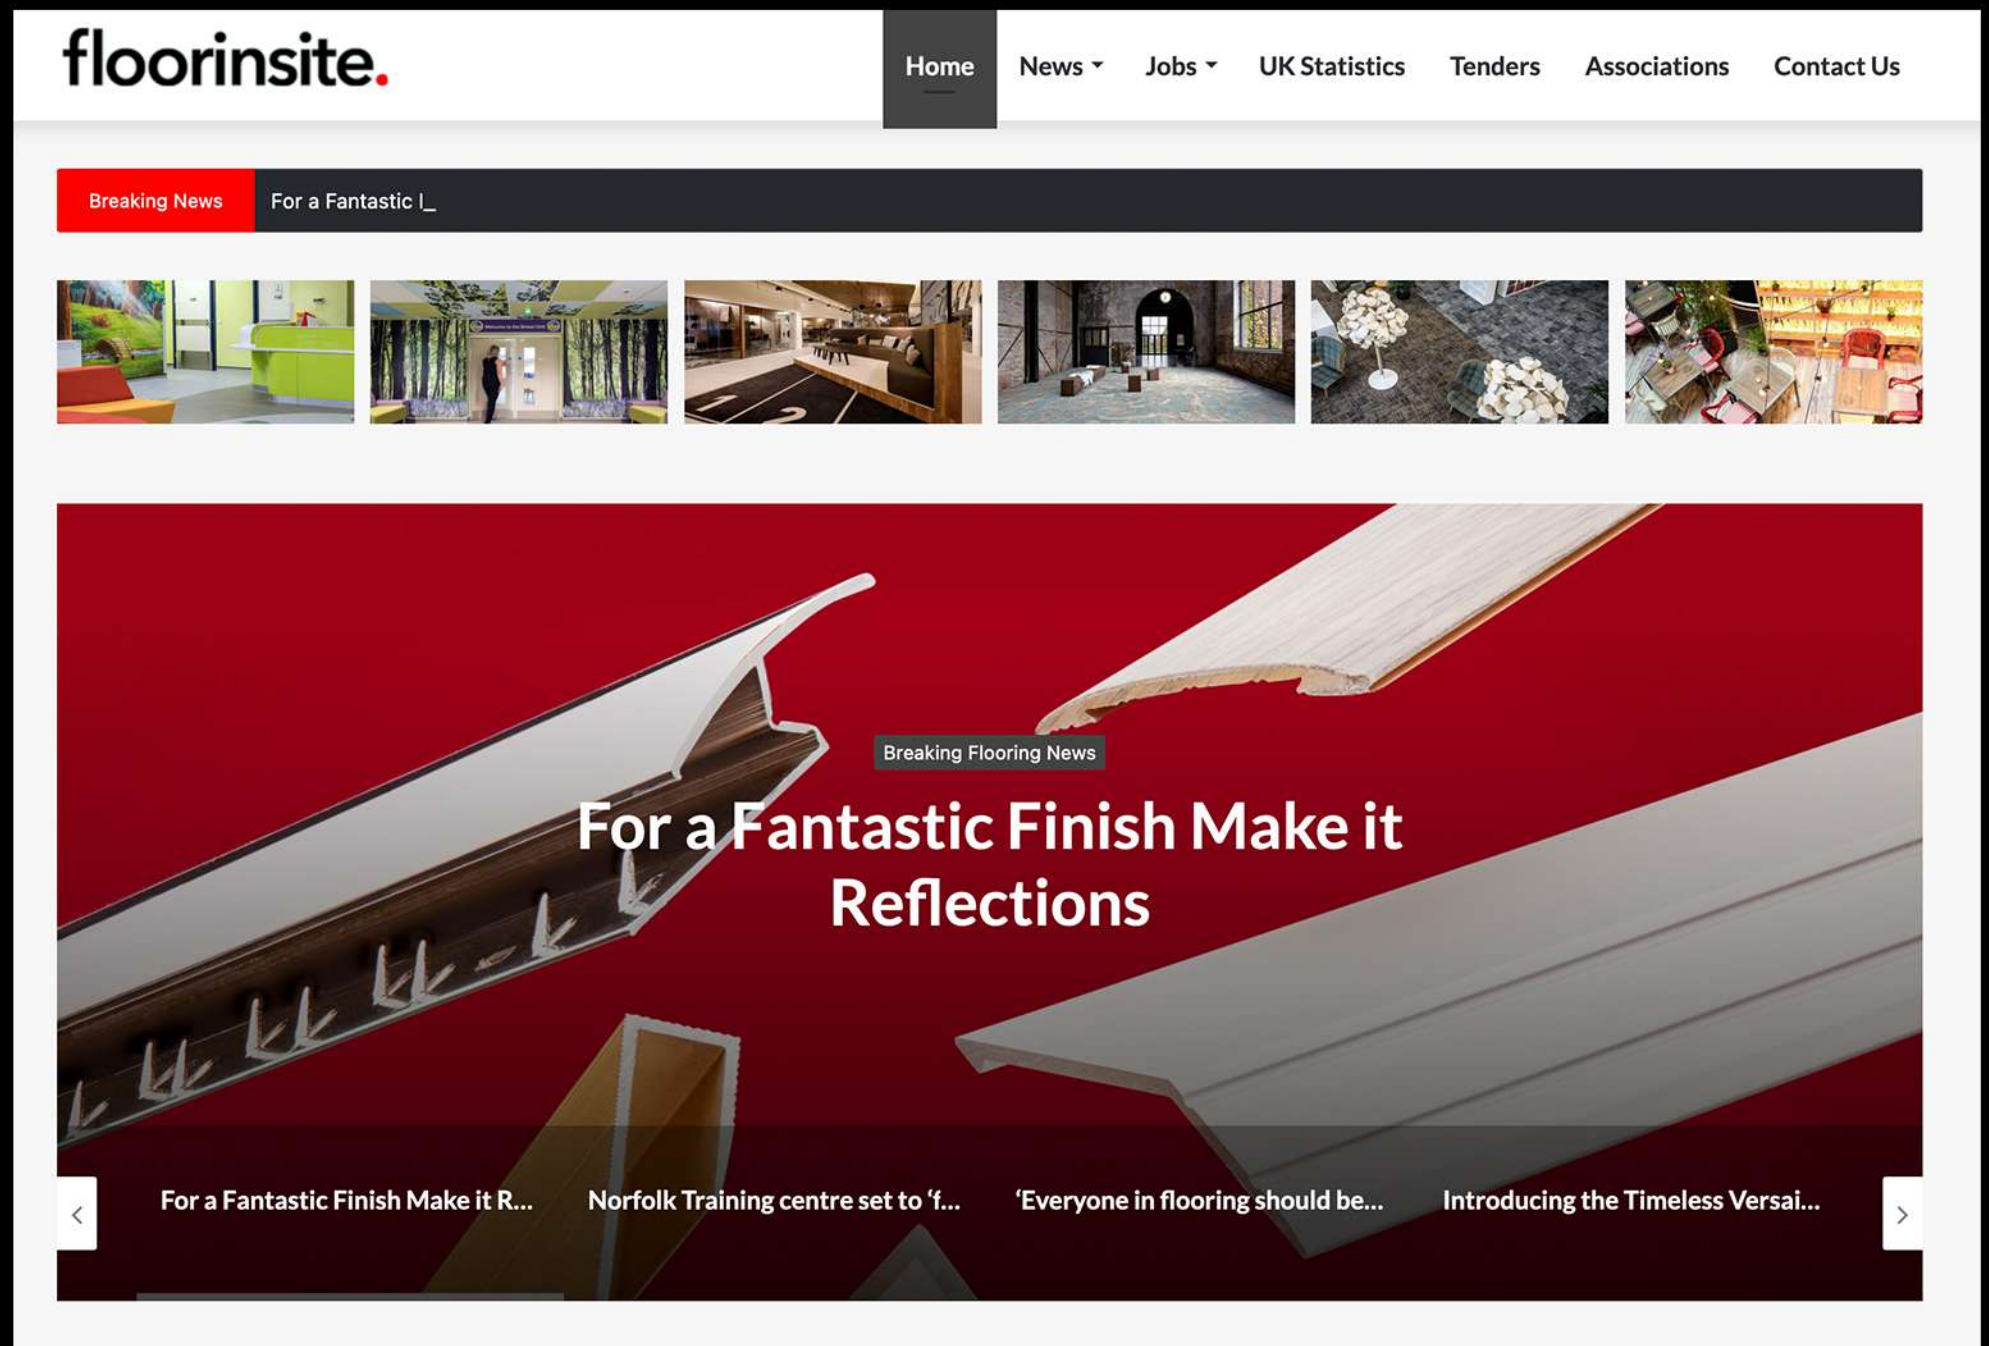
floorinsite.

Home News Jobs UK Statistics Tenders Associations Contact Us

Breaking News For a Fantastic I_

Breaking Flooring News

For a Fantastic Finish Make it Reflections

For a Fantastic Finish Make it R... Norfolk Training centre set to 'f... 'Everyone in flooring should be... Introducing the Timeless Versai...